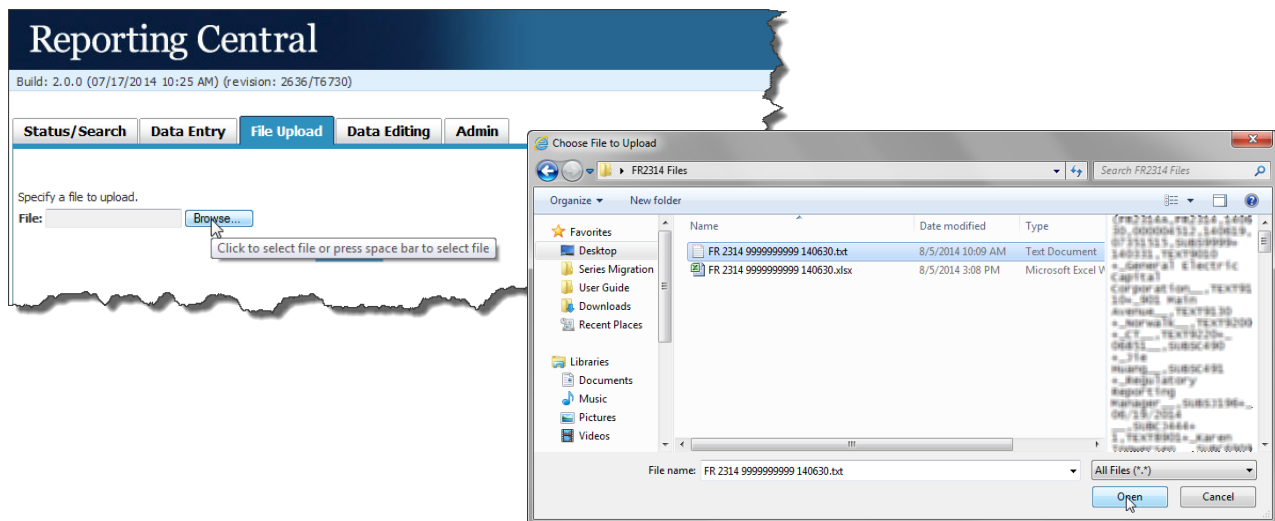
Reporting Central

Build: 2.0.0 (07/17/2014 10:25 AM) (revision: 2636/T6730)

Status/Search | Data Entry | File Upload | Data Editing | Admin

Specify a file to upload.

File: Browse...

Click to select file or press space bar to select file

Choose File to Upload

FR2314 Files

Search FR2314 Files

Organize ▾ New folder

Favorites
Desktop
Series Migration
User Guide
Downloads
Recent Places

Libraries
Documents
Music
Pictures
Videos

| Name | Date modified | Type |
|---|---|---|
| FR 2314 9999999999 140630.txt | 8/5/2014 10:09 AM | Text Document |
| FR 2314 9999999999 140630.xlsx | 8/5/2014 3:08 PM | Microsoft Excel W |

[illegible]

File name: FR 2314 9999999999 140630.txt

All Files (*.*)

Open Cancel